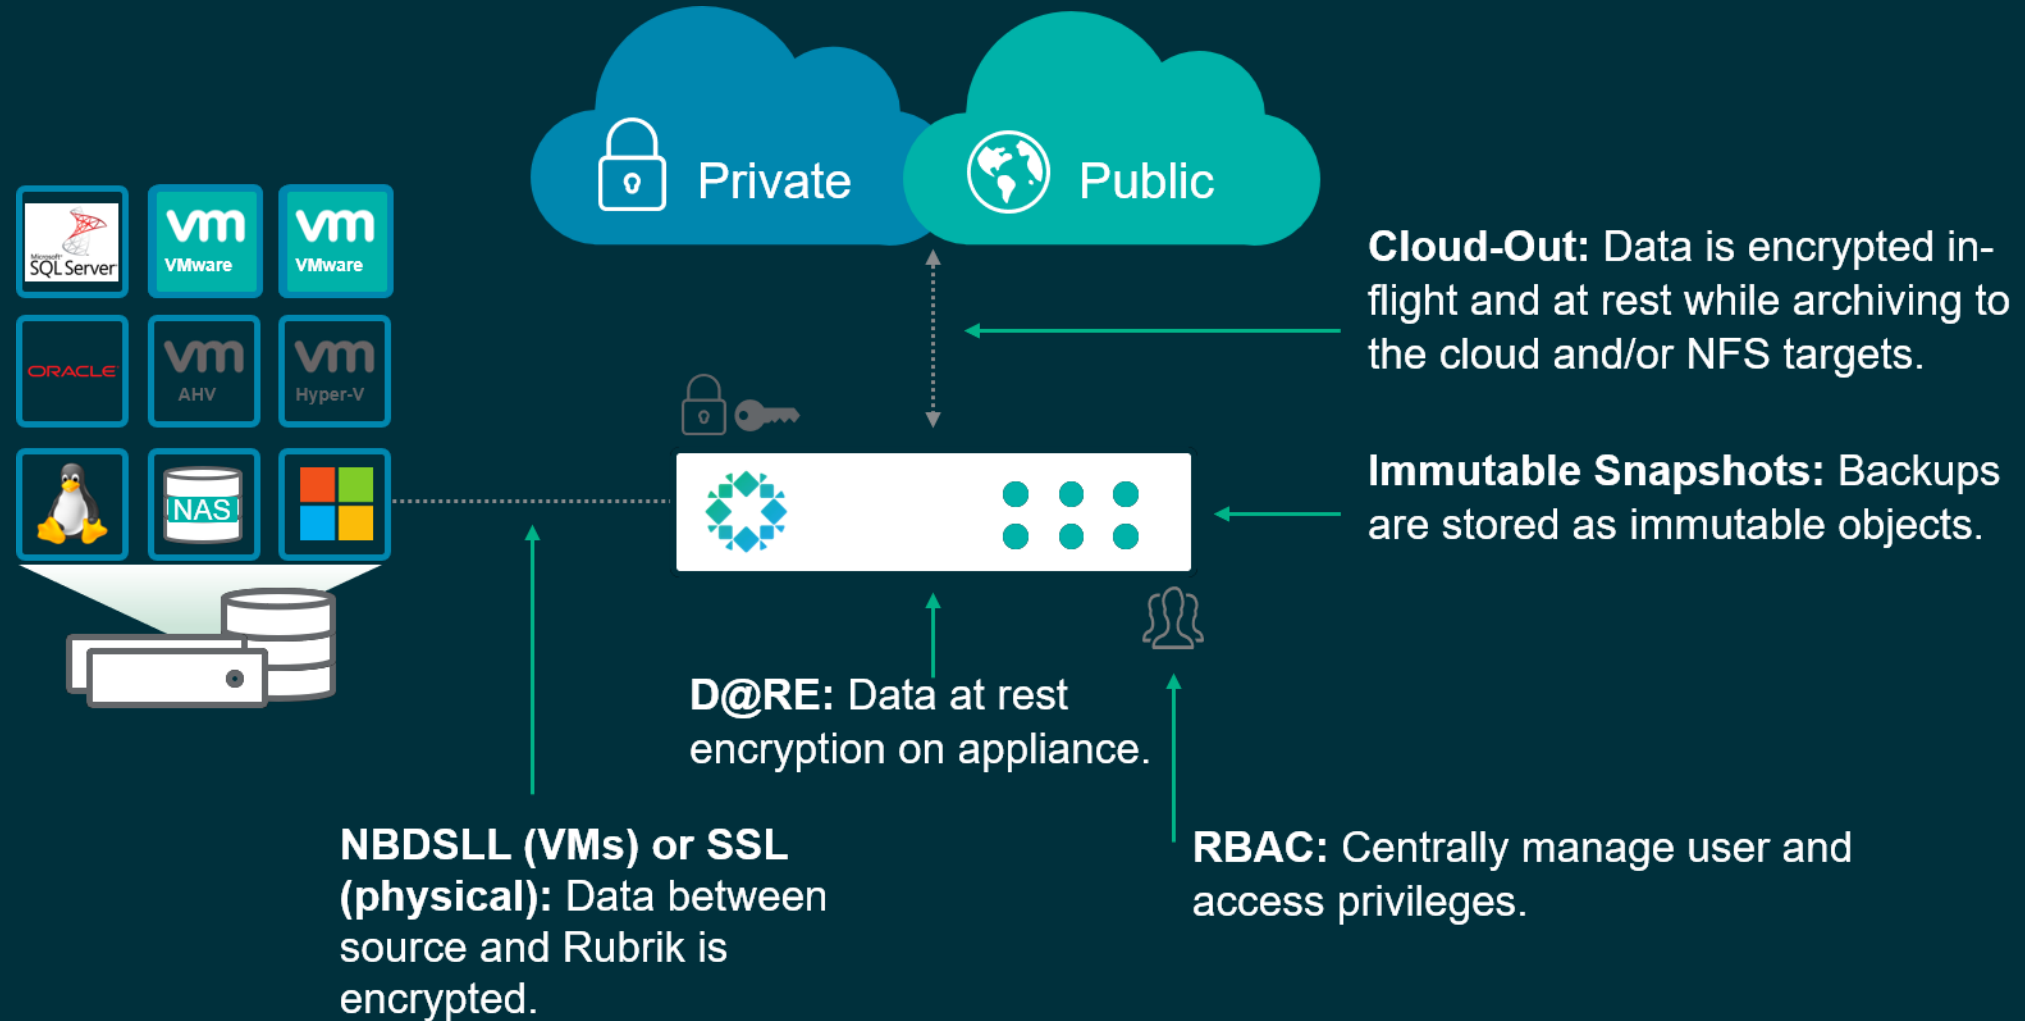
Private

Public

Microsoft SQL Server

vm VMware

vm VMware

ORACLE

vm AHV

vm Hyper-V

NAS

Cloud-Out: Data is encrypted in-flight and at rest while archiving to the cloud and/or NFS targets.

Immutable Snapshots: Backups are stored as immutable objects.

D@RE: Data at rest encryption on appliance.

NBDSLL (VMs) or SSL (physical): Data between source and Rubrik is encrypted.

RBAC: Centrally manage user and access privileges.